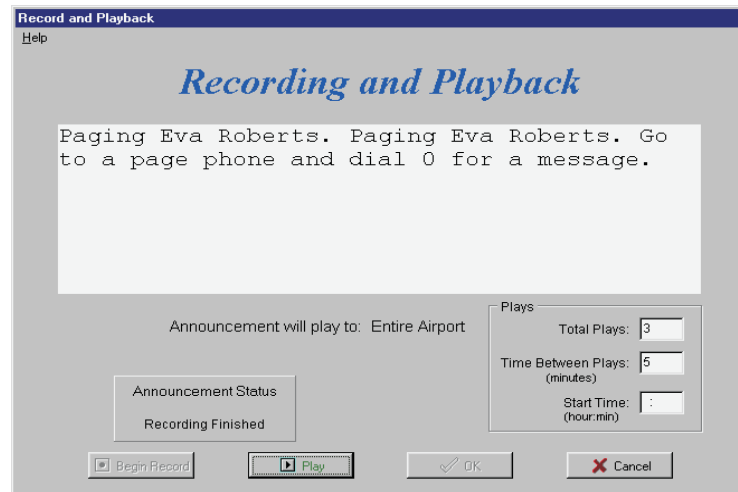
Record and Playback
Help

Recording and Playback

Paging Eva Roberts. Paging Eva Roberts. Go to a page phone and dial 0 for a message.

Announcement will play to: Entire Airport

Plays
Total Plays: 3
Time Between Plays: 5
(minutes)
Start Time: :
(hour:min)

Announcement Status
Recording Finished

Begin Record
Play
OK
Cancel